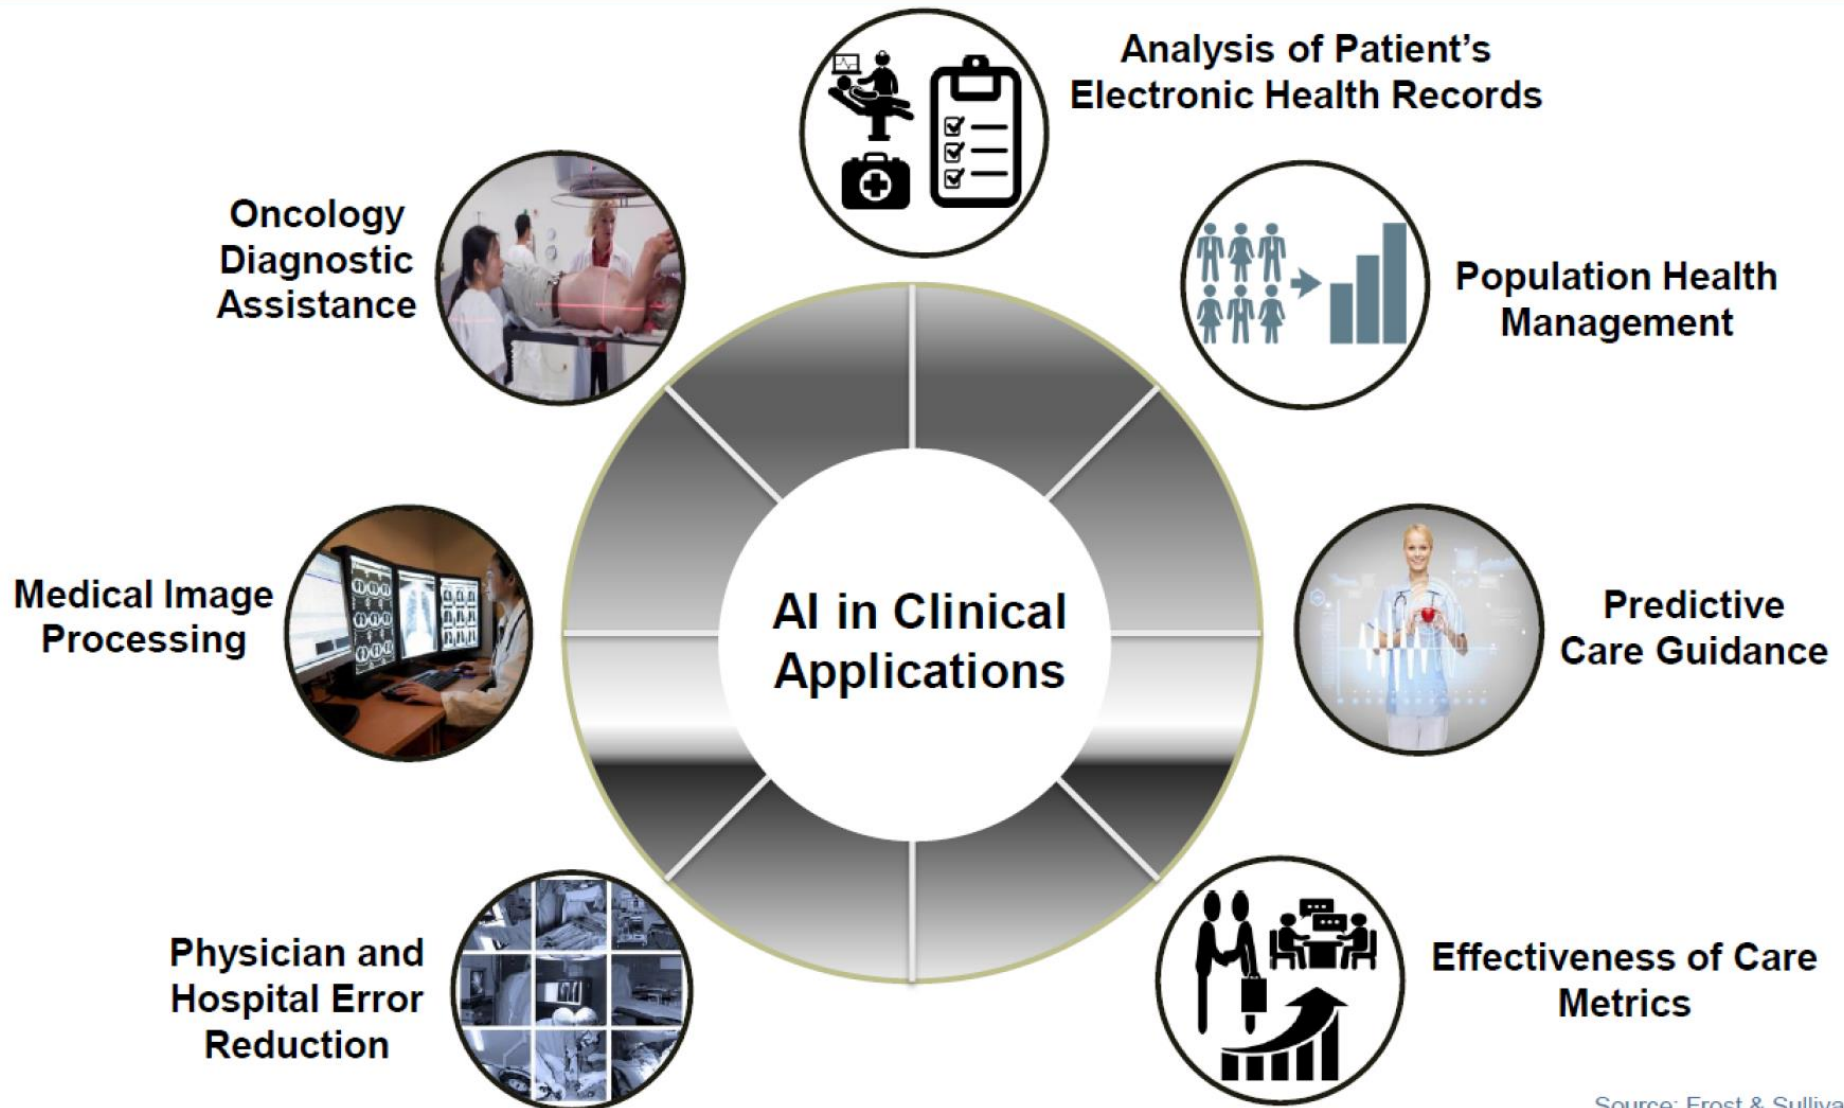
Analysis of Patient's Electronic Health Records

Oncology Diagnostic Assistance

Population Health Management

AI in Clinical Applications

Medical Image Processing

Predictive Care Guidance

Physician and Hospital Error Reduction

Effectiveness of Care Metrics

Source: Frost & Sulliva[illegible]